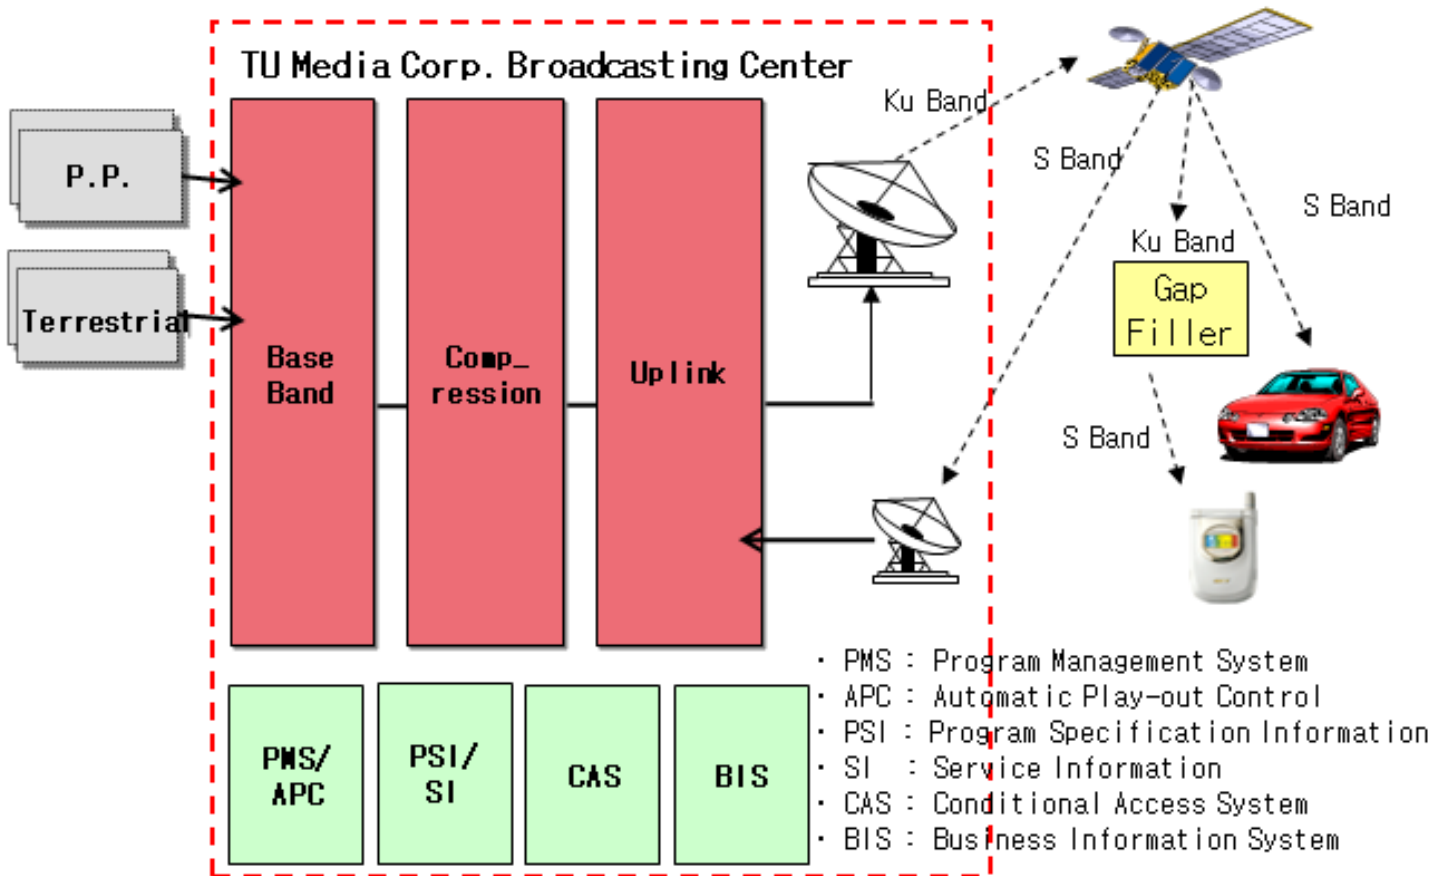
TU Media Corp. Broadcasting Center

P.P.

Terrestrial

Base Band

Comp_ ression

Uplink

Ku Band

S Band

S Band

Ku Band

Gap Filler

S Band

PMS/ APC

PSI/ SI

CAS

BIS

· PMS : Program Management System
· APC : Automatic Play-out Control
· PSI : Program Specification Information
· SI : Service Information
· CAS : Conditional Access System
· BIS : Business Information System